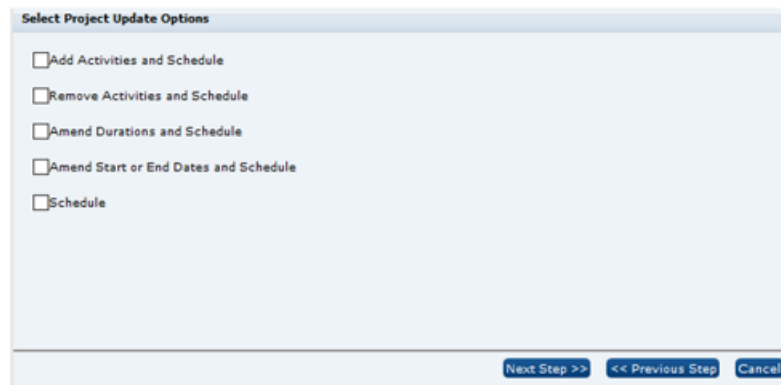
Select Project Update Options

Add Activities and Schedule

Remove Activities and Schedule

Amend Durations and Schedule

Amend Start or End Dates and Schedule

Schedule

Next Step >> << Previous Step Cancel